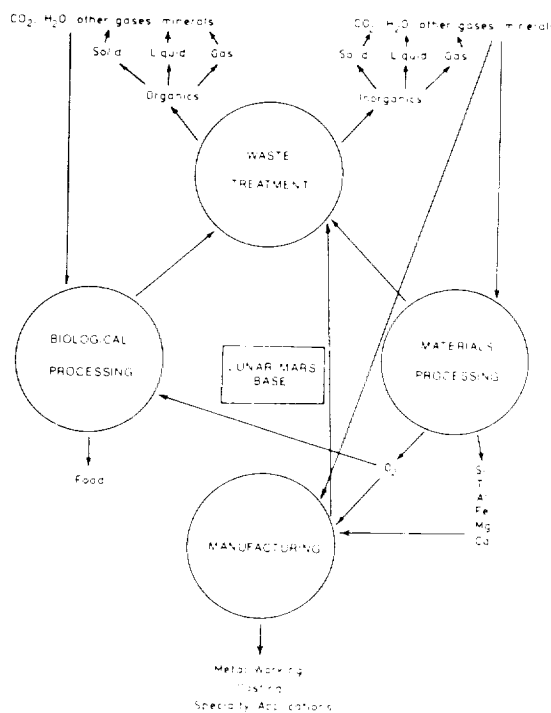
$CO_2$, $H_2O$ other gases minerals

Solid Liquid Gas

Organics

$CO_2$, $H_2O$ other gases minerals

Solid Liquid Gas

Inorganics

WASTE TREATMENT

BIOLOGICAL PROCESSING

LUNAR MARS BASE

MATERIALS PROCESSING

Food

$O_2$

Si
Ti
Al
Fe
Mg
Ca

MANUFACTURING

Metal Working
Casting
Specialty Applications